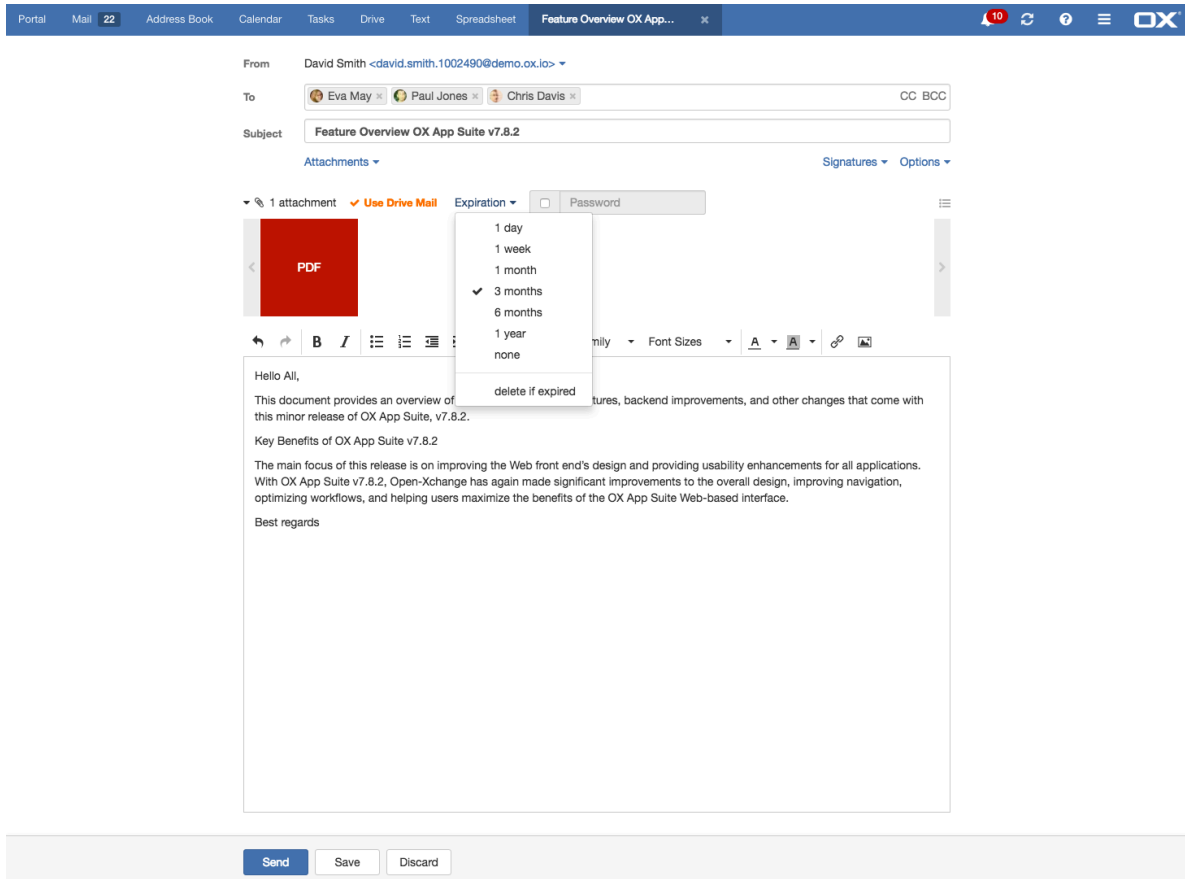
Portal Mail 22 Address Book Calendar Tasks Drive Text Spreadsheet Feature Overview OX App... ×

10

OX

From David Smith <david.smith.1002490@demo.ox.io>

To Eva May × Paul Jones × Chris Davis × CC BCC

Subject Feature Overview OX App Suite v7.8.2

Attachments

Signatures Options

1 attachment ✔ Use Drive Mail Expiration Password

1 day
1 week
1 month
✔ 3 months
6 months
1 year
none

delete if expired

PDF

B I

mily Font Sizes A A

Hello All,

This document provides an overview of tures, backend improvements, and other changes that come with this minor release of OX App Suite, v7.8.2.

Key Benefits of OX App Suite v7.8.2

The main focus of this release is on improving the Web front end's design and providing usability enhancements for all applications. With OX App Suite v7.8.2, Open-Xchange has again made significant improvements to the overall design, improving navigation, optimizing workflows, and helping users maximize the benefits of the OX App Suite Web-based interface.

Best regards

Send Save Discard